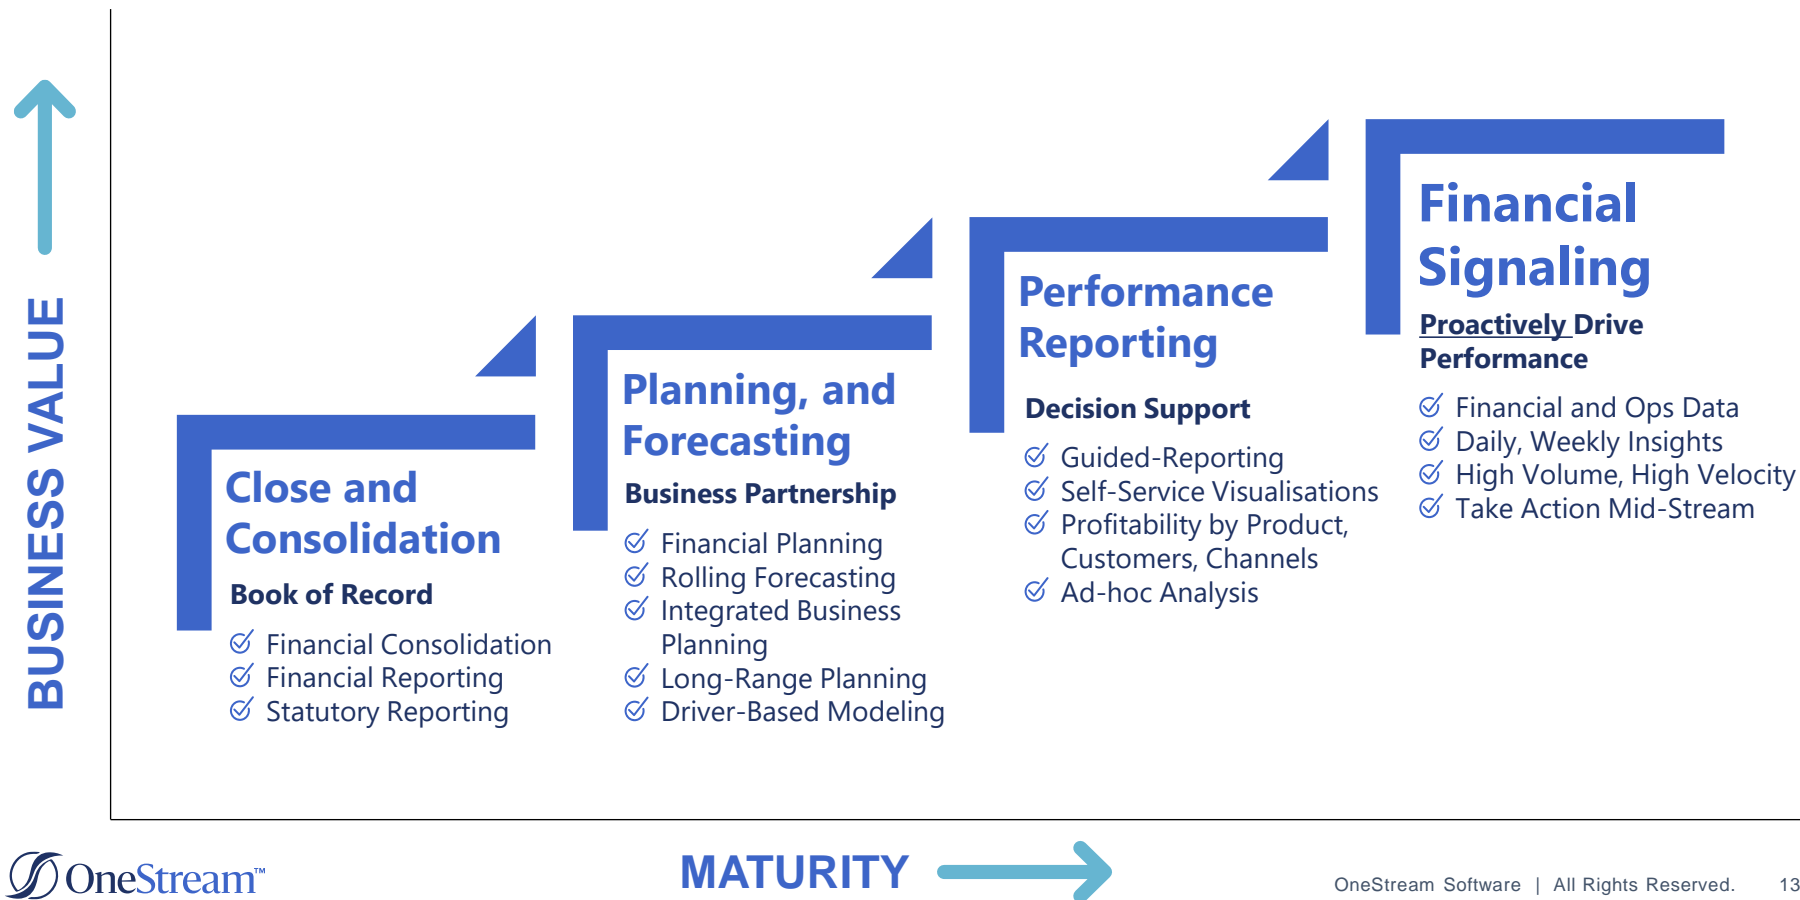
BUSINESS VALUE

Close and Consolidation

Book of Record

Financial Consolidation
Financial Reporting
Statutory Reporting

Planning, and Forecasting

Business Partnership

Financial Planning
Rolling Forecasting
Integrated Business Planning
Long-Range Planning
Driver-Based Modeling

Performance Reporting

Decision Support

Guided-Reporting
Self-Service Visualisations
Profitability by Product, Customers, Channels
Ad-hoc Analysis

Financial Signaling

Proactively Drive Performance

Financial and Ops Data
Daily, Weekly Insights
High Volume, High Velocity
Take Action Mid-Stream

OneStream™

MATURITY

OneStream Software | All Rights Reserved. 13